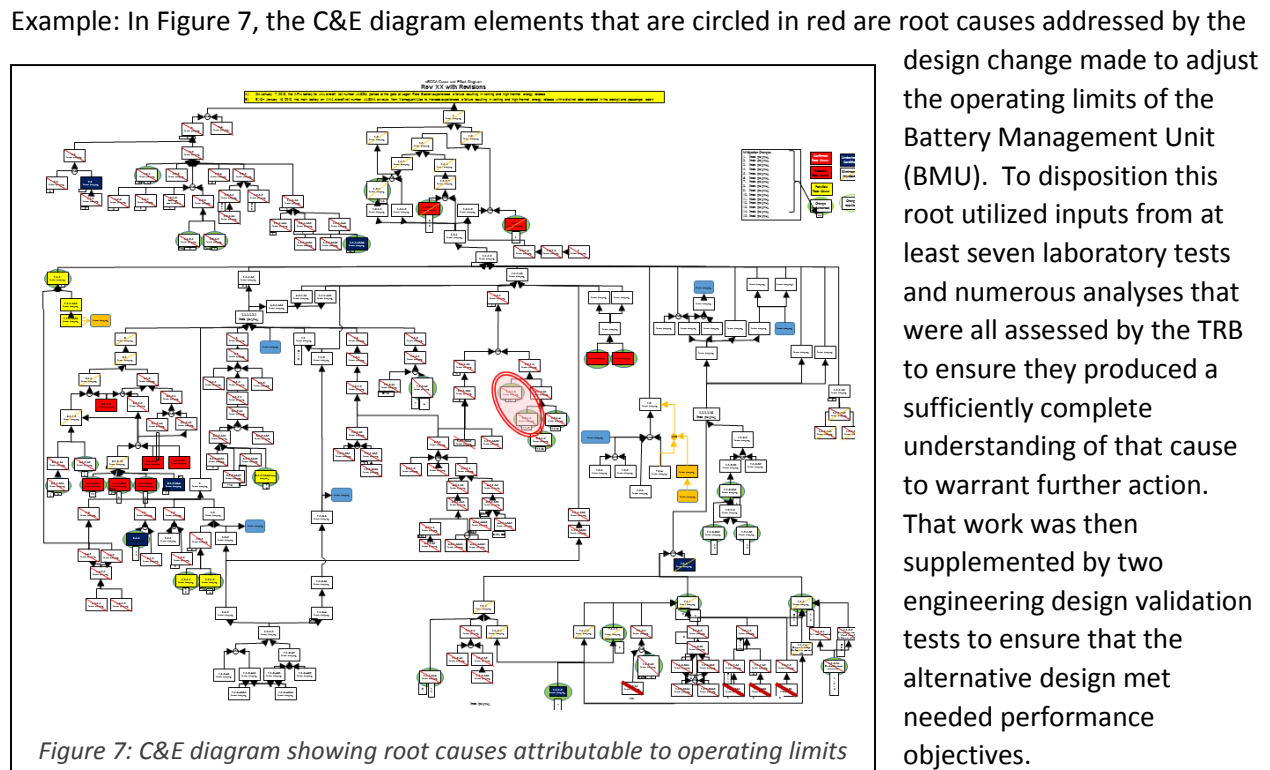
Example: In Figure 7, the C&E diagram elements that are circled in red are root causes addressed by the design change made to adjust the operating limits of the Battery Management Unit (BMU). To disposition this root utilized inputs from at least seven laboratory tests and numerous analyses that were all assessed by the TRB to ensure they produced a sufficiently complete understanding of that cause to warrant further action. That work was then supplemented by two engineering design validation tests to ensure that the alternative design met needed performance objectives.

Rev XX with Revisions

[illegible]

Figure 7: C&E diagram showing root causes attributable to operating limits